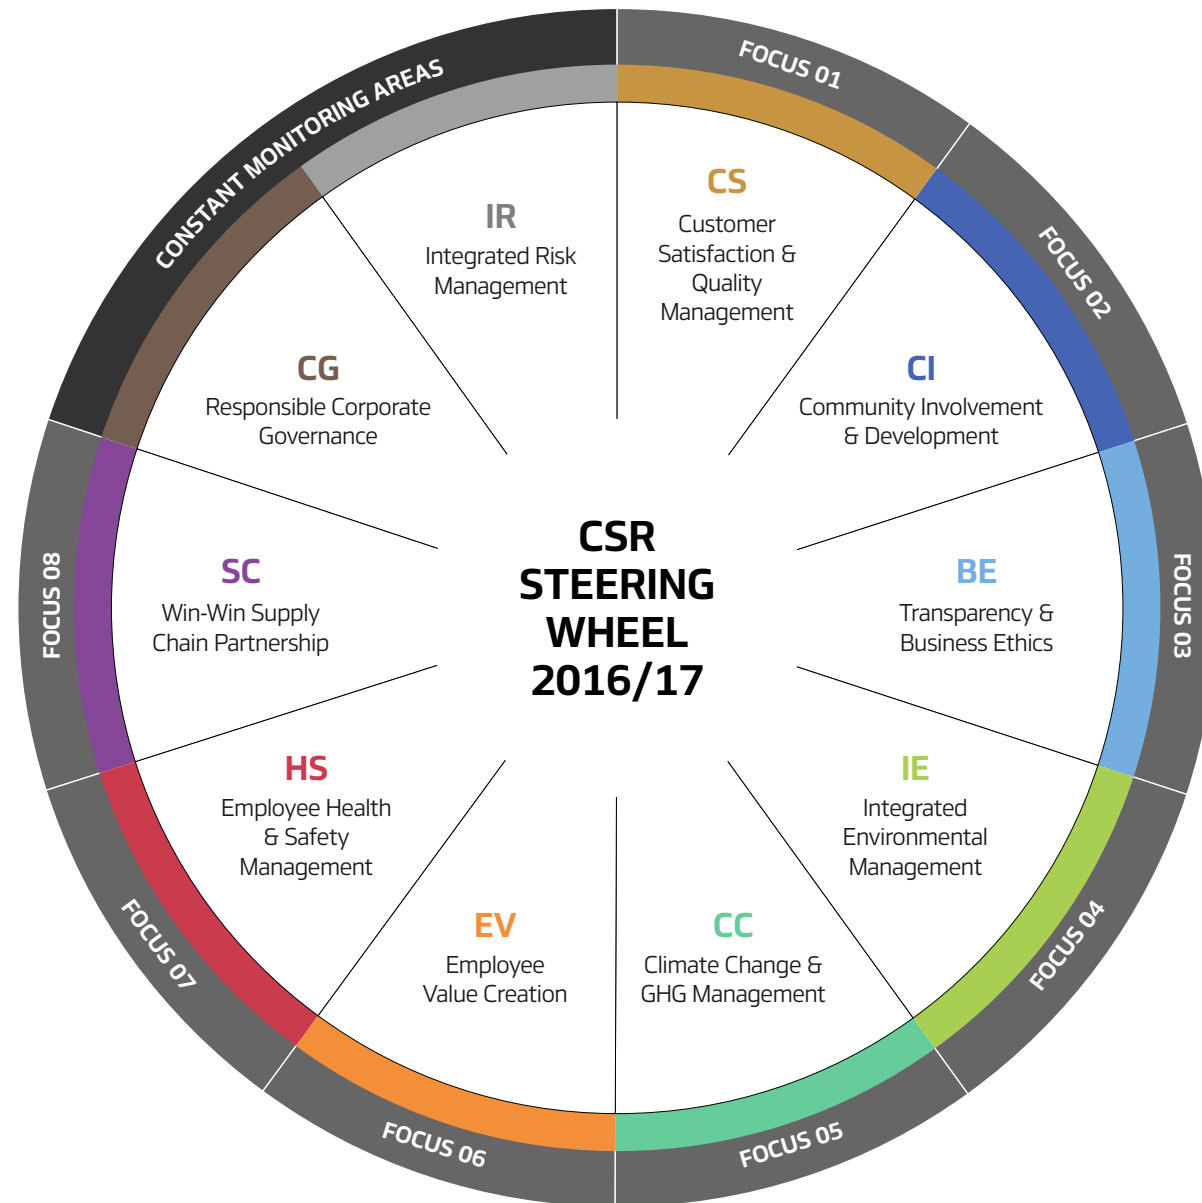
CONSTANT MONITORING AREAS

FOCUS 01

FOCUS 02

FOCUS 03

FOCUS 04

FOCUS 05

FOCUS 06

FOCUS 07

FOCUS 08

IR
Integrated Risk Management

CS
Customer Satisfaction & Quality Management

CG
Responsible Corporate Governance

CI
Community Involvement & Development

CSR STEERING WHEEL 2016/17

SC
Win-Win Supply Chain Partnership

BE
Transparency & Business Ethics

HS
Employee Health & Safety Management

IE
Integrated Environmental Management

EV
Employee Value Creation

CC
Climate Change & GHG Management